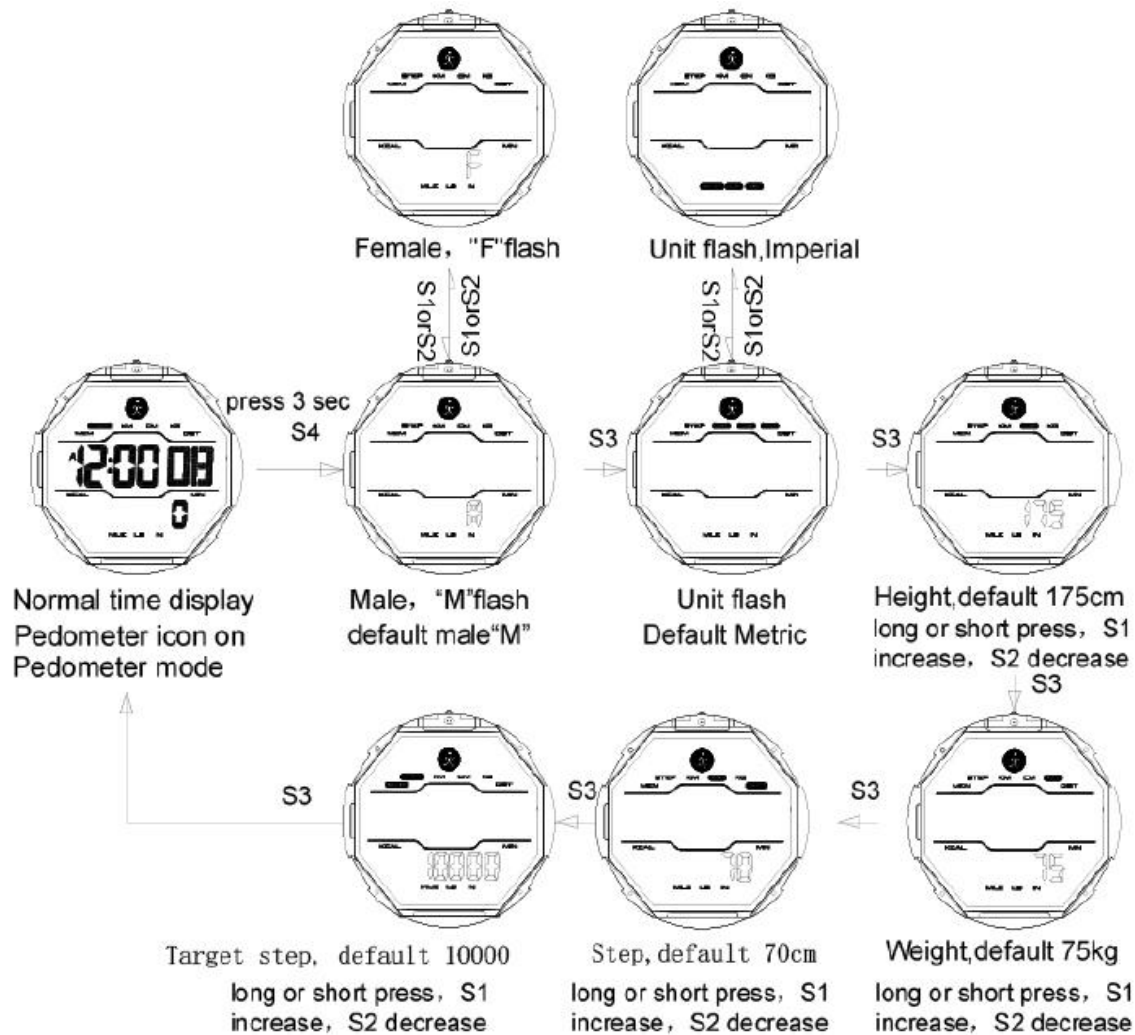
Female, "F"flash

Unit flash,Imperial

S1orS2

S1orS2

S1orS2

S1orS2

press 3 sec
S4

S3

S3

12:00 08
0

M

175

Normal time display
Pedometer icon on
Pedometer mode

Male, "M"flash
default male"M"

Unit flash
Default Metric

Height,default 175cm
long or short press, S1 increase, S2 decrease

S3

S3

S3

S3

10000

70

75

Target step, default 10000
long or short press, S1 increase, S2 decrease

Step, default 70cm
long or short press, S1 increase, S2 decrease

Weight,default 75kg
long or short press, S1 increase, S2 decrease